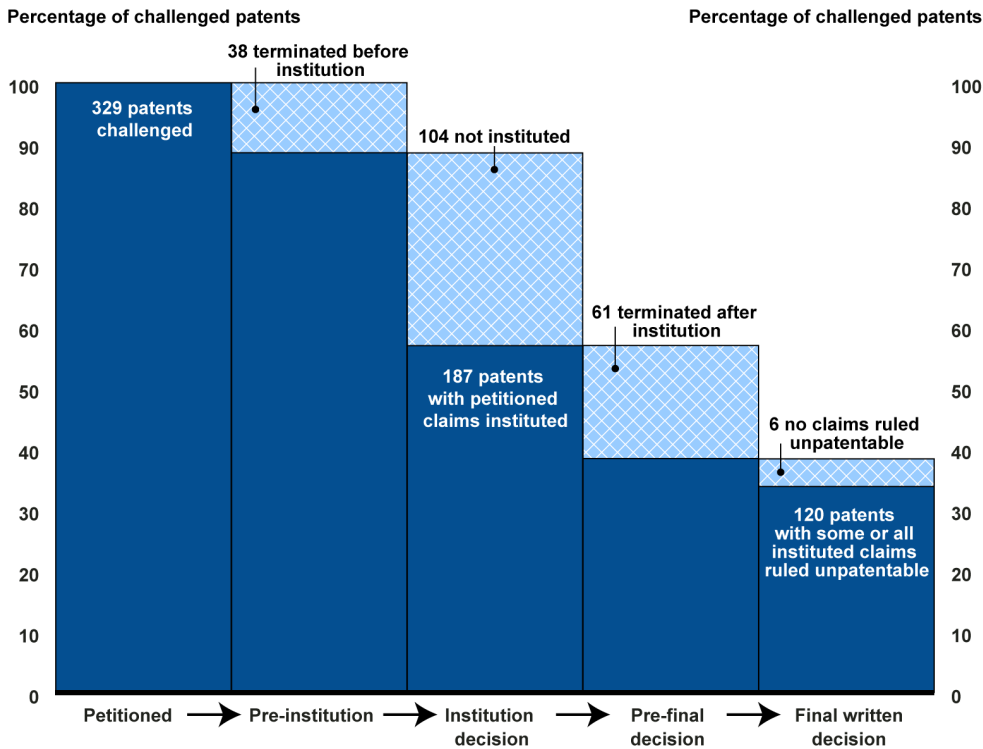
Percentage of challenged patents

Percentage of challenged patents

100
90
80
70
60
50
40
30
20
10
0

100
90
80
70
60
50
40
30
20
10
0

329 patents challenged

38 terminated before institution

104 not instituted

187 patents with petitioned claims instituted

61 terminated after institution

6 no claims ruled unpatentable

120 patents with some or all instituted claims ruled unpatentable

Petitioned

Pre-institution

Institution decision

Pre-final decision

Final written decision